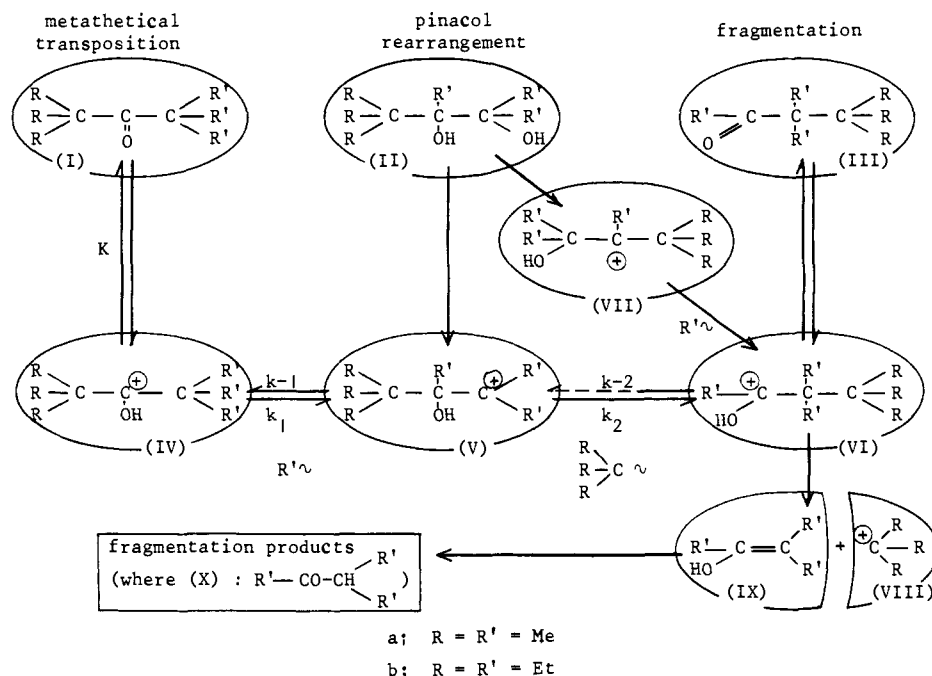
metathetical transposition

pinacol rearrangement

fragmentation

(I)

(II)

(III)

(VII)

K

$R'\sim$

(IV)

$k_{-1}$

$k_1$

(V)

$k_{-2}$

$k_2$

(VI)

$R'\sim$

$R_3C\sim$

(IX)

(VIII)

fragmentation products
(where (X) : $R'-CO-CH\begin{matrix}R'\\R'\end{matrix}$ )

a; R = R' = Me
b: R = R' = Et